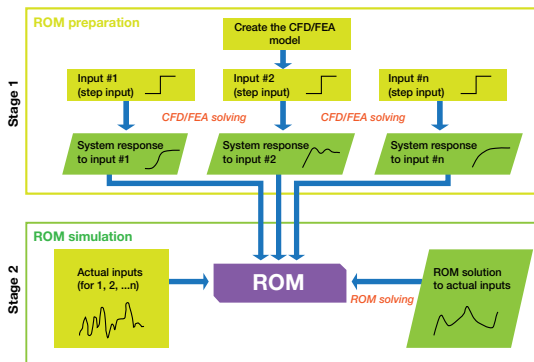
Stage 1

ROM preparation

Create the CFD/FEA model

Input #1 (step input)

Input #2 (step input)

Input #n (step input)

CFD/FEA solving

CFD/FEA solving

System response to input #1

System response to input #2

System response to input #n

Stage 2

ROM simulation

Actual inputs (for 1, 2, ...n)

ROM

ROM solution to actual inputs

ROM solving